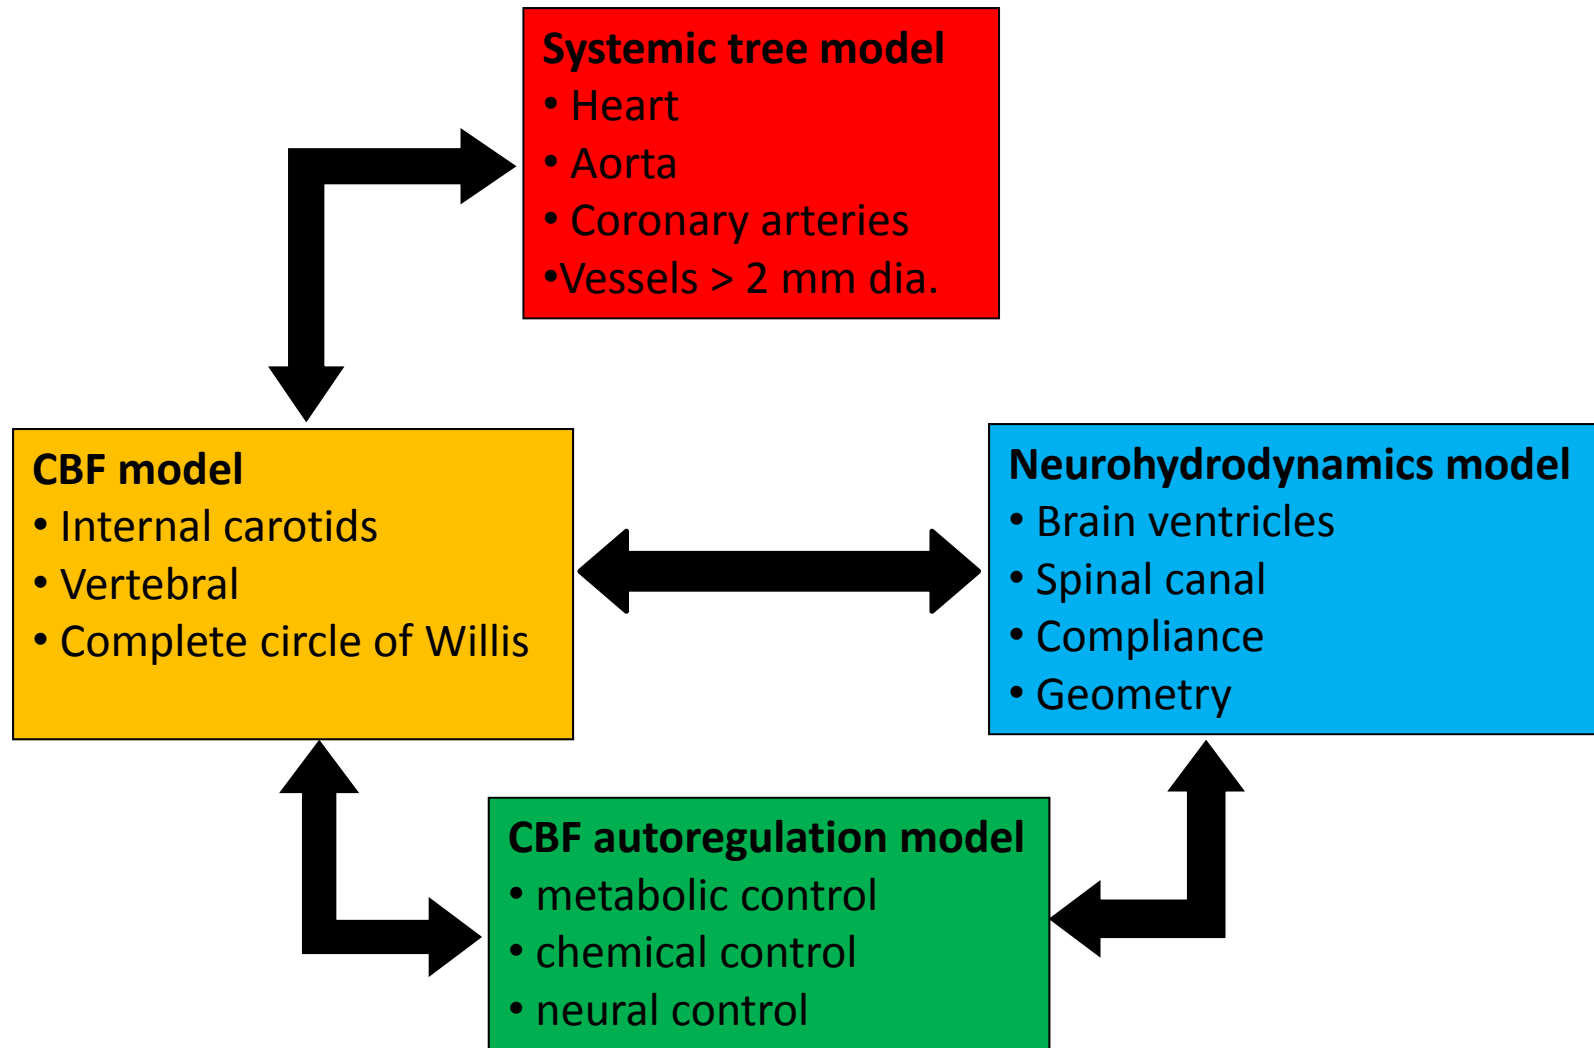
**Systemic tree model**
• Heart
• Aorta
• Coronary arteries
•Vessels > 2 mm dia.

**CBF model**
• Internal carotids
• Vertebral
• Complete circle of Willis

**Neurohydrodynamics model**
• Brain ventricles
• Spinal canal
• Compliance
• Geometry

**CBF autoregulation model**
• metabolic control
• chemical control
• neural control